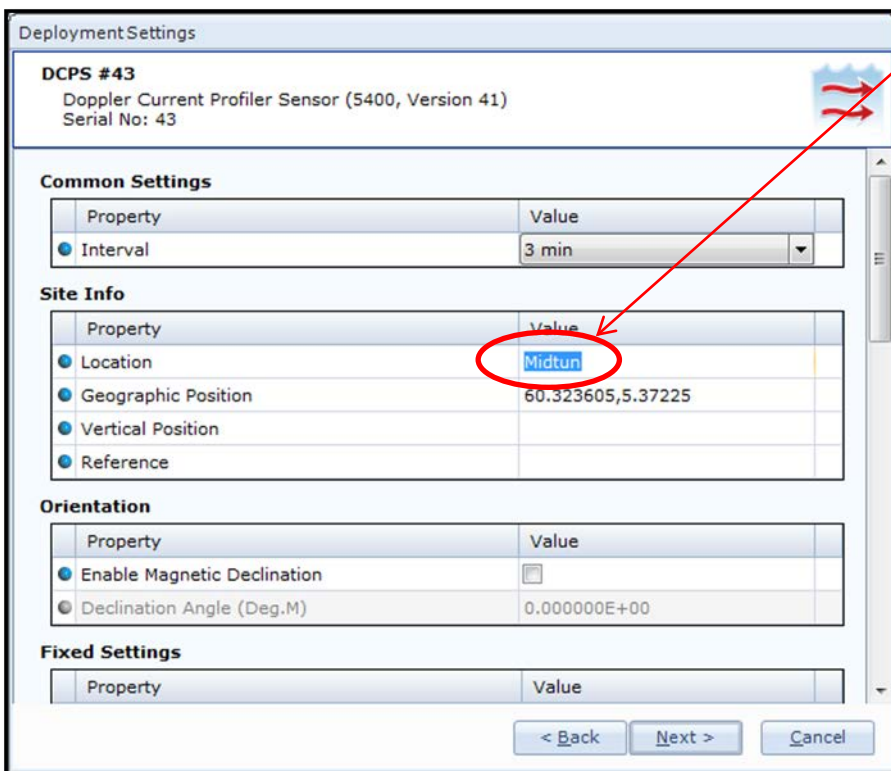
Deployment Settings

DCPS #43
Doppler Current Profiler Sensor (5400, Version 41)
Serial No: 43

Common Settings

| Property | Value |
|---|---|
| Interval | 3 min |

Site Info

| Property | Value |
|---|---|
| Location | Midtun |
| Geographic Position | 60.323605,5.37225 |
| Vertical Position | |
| Reference | |

Orientation

| Property | Value |
|---|---|
| Enable Magnetic Declination | |
| Declination Angle (Deg.M) | 0.000000E+00 |

Fixed Settings

| Property | Value |
|---|---|

< Back    Next >    Cancel